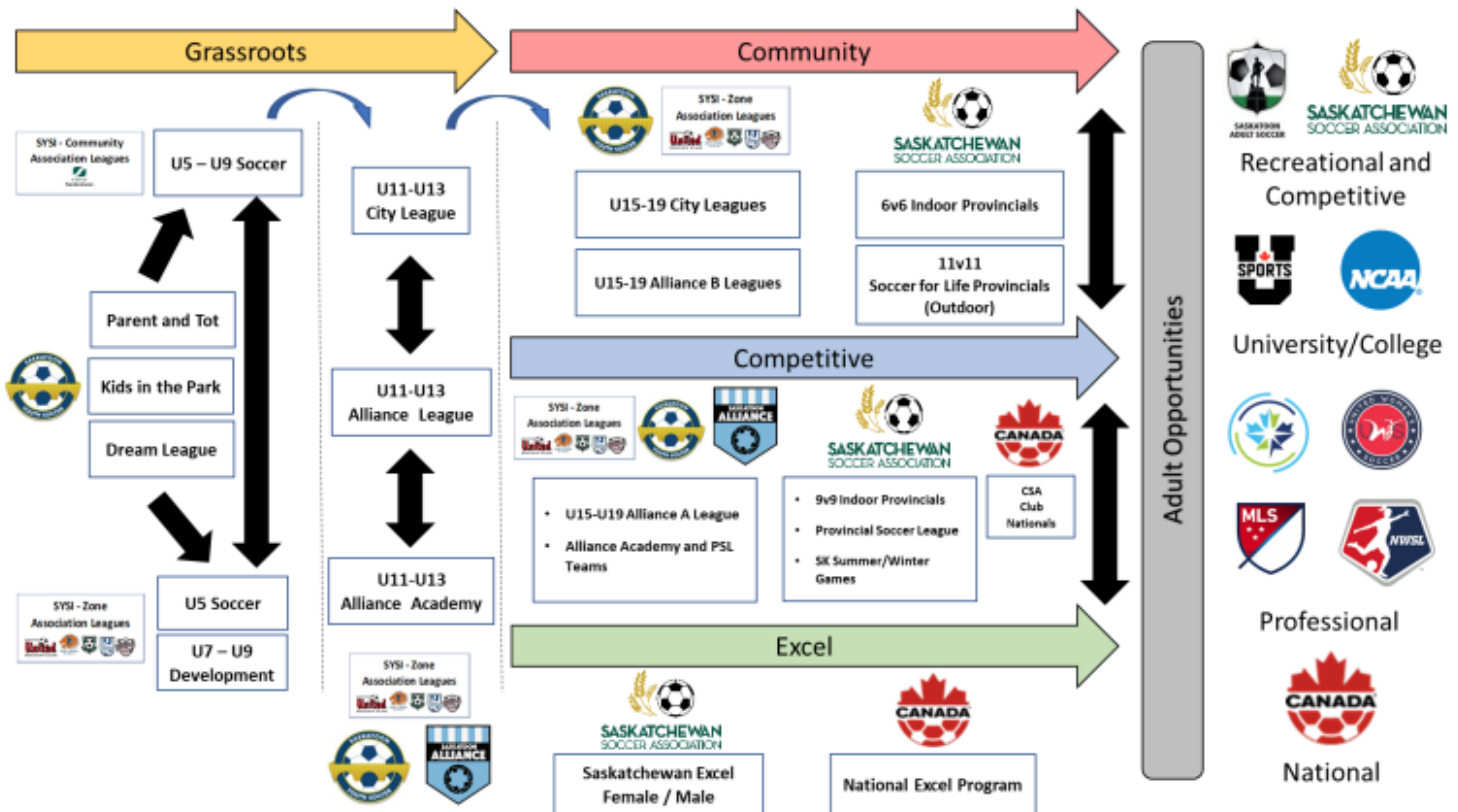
Grassroots

Community

SYSI - Community Association Leagues

U5 – U9 Soccer

Parent and Tot

Kids in the Park

Dream League

SYSI - Zone Association Leagues

U5 Soccer

U7 – U9 Development

U11-U13 City League

U11-U13 Alliance League

U11-U13 Alliance Academy

SYSI - Zone Association Leagues

ALLIANCE

SYSI - Zone Association Leagues

U15-19 City Leagues

U15-19 Alliance B Leagues

SASKATCHEWAN SOCCER ASSOCIATION

6v6 Indoor Provincials

11v11 Soccer for Life Provincials (Outdoor)

Competitive

SYSI - Zone Association Leagues

ALLIANCE

SASKATCHEWAN SOCCER ASSOCIATION

CANADA

- U15-U19 Alliance A League
- Alliance Academy and PSL Teams

- 9v9 Indoor Provincials
- Provincial Soccer League
- SK Summer/Winter Games

CSA Club Nationals

Excel

SASKATCHEWAN SOCCER ASSOCIATION

Saskatchewan Excel Female / Male

CANADA

National Excel Program

Adult Opportunities

SASKATCHEWAN SOCCER ASSOCIATION

Recreational and Competitive

U SPORTS

NCAA

University/College

MLS

NWSL

Professional

CANADA

National